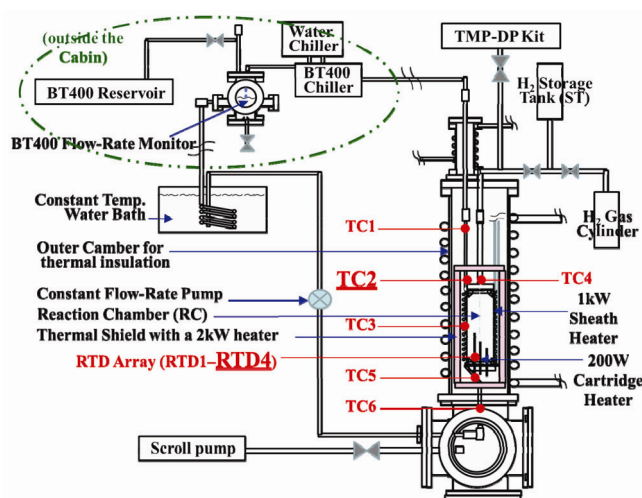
(outside the Cabin)
Water Chiller
TMP-DP Kit
BT400 Reservoir
BT400 Chiller
$H_2$ Storage Tank (ST)
BT400 Flow-Rate Monitor
Constant Temp. Water Bath
$H_2$ Gas Cylinder
TC1
Outer Camber for thermal insulation
TC2
TC4
Constant Flow-Rate Pump
1kW Sheath Heater
Reaction Chamber (RC)
Thermal Shield with a 2kW heater
TC3
RTD Array (RTD1–RTD4)
200W Cartridge Heater
TC5
TC6
Scroll pump